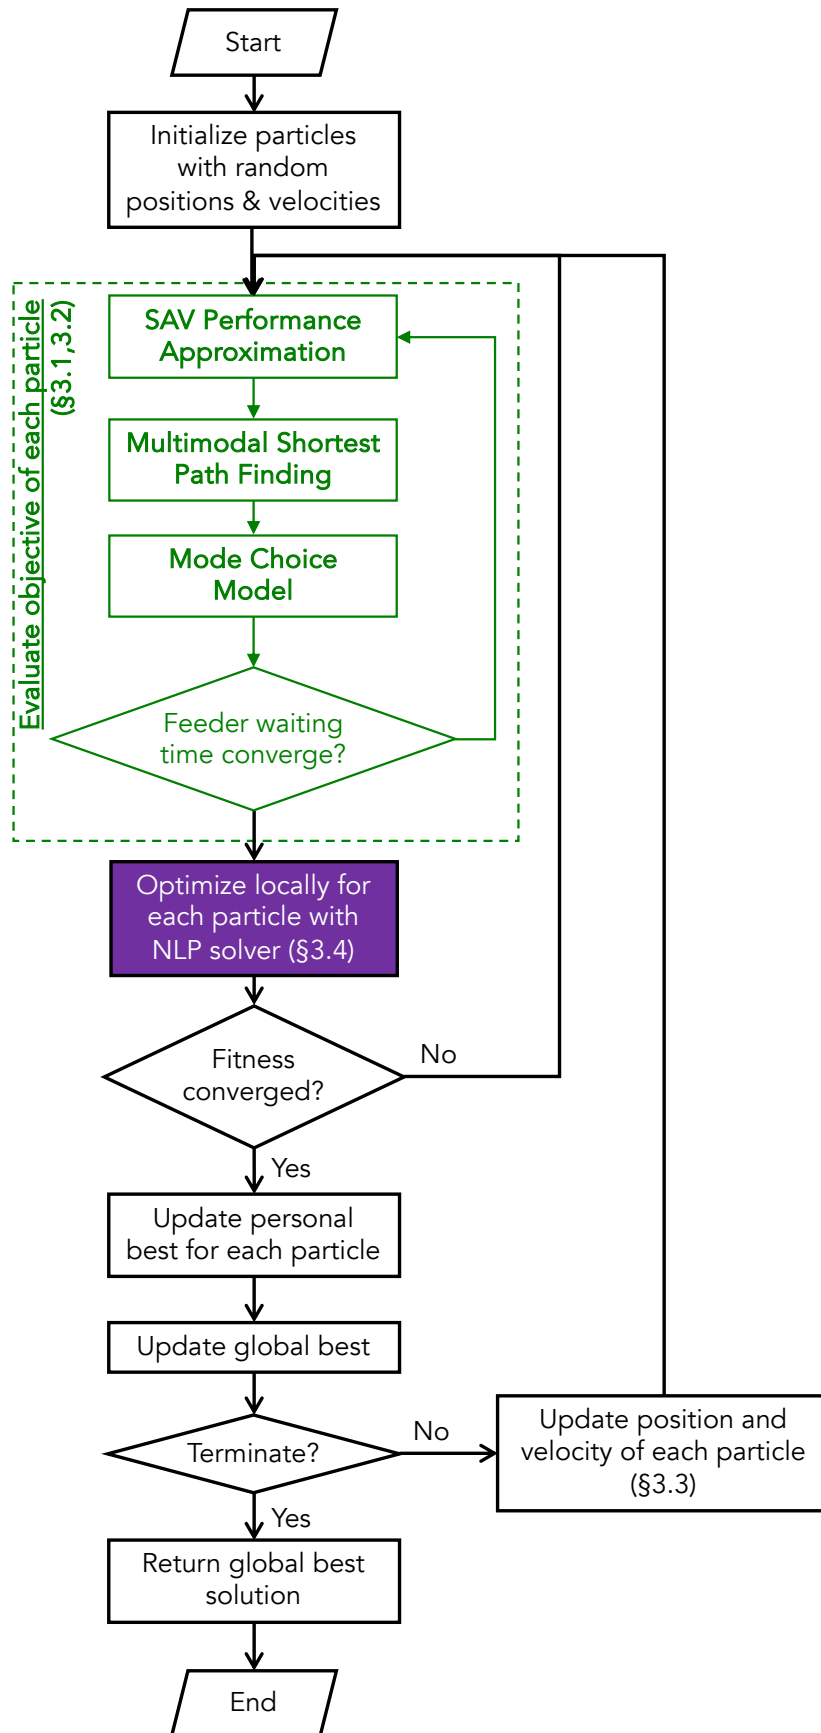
Start

Initialize particles with random positions & velocities

Evaluate objective of each particle (§3.1,3.2)

SAV Performance Approximation

Multimodal Shortest Path Finding

Mode Choice Model

Feeder waiting time converge?

Optimize locally for each particle with NLP solver (§3.4)

Fitness converged?

No

Yes

Update personal best for each particle

Update global best

Terminate?

No

Update position and velocity of each particle (§3.3)

Yes

Return global best solution

End